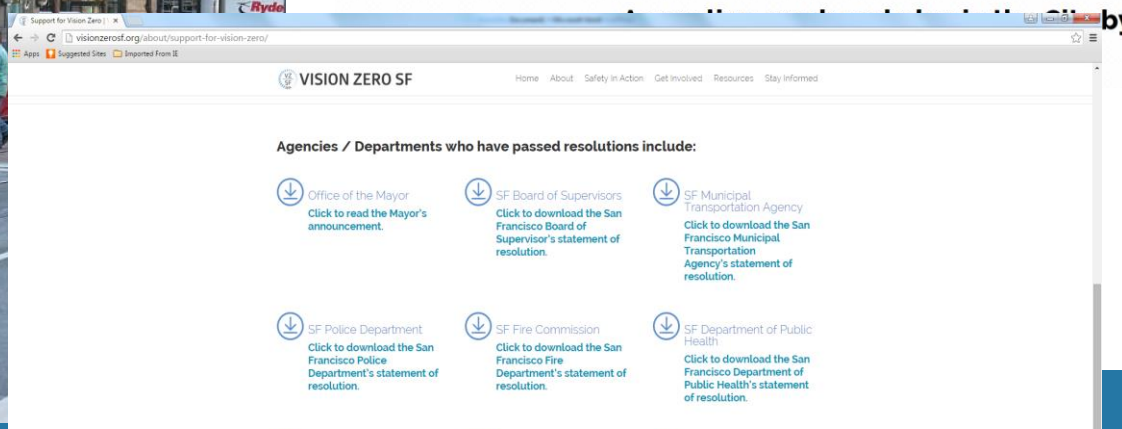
Support for Vision Zero | ×

Ryde

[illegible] by

visionzerosf.org/about/support-for-vision-zero/

Apps Suggested Sites Imported From IE

VISION ZERO SF

Home About Safety In Action Get Involved Resources Stay Informed

Agencies / Departments who have passed resolutions include:

Office of the Mayor
Click to read the Mayor's announcement.

SF Board of Supervisors
Click to download the San Francisco Board of Supervisor's statement of resolution.

SF Municipal Transportation Agency
Click to download the San Francisco Municipal Transportation Agency's statement of resolution.

SF Police Department
Click to download the San Francisco Police Department's statement of resolution.

SF Fire Commission
Click to download the San Francisco Fire Department's statement of resolution.

SF Department of Public Health
Click to download the San Francisco Department of Public Health's statement of resolution.